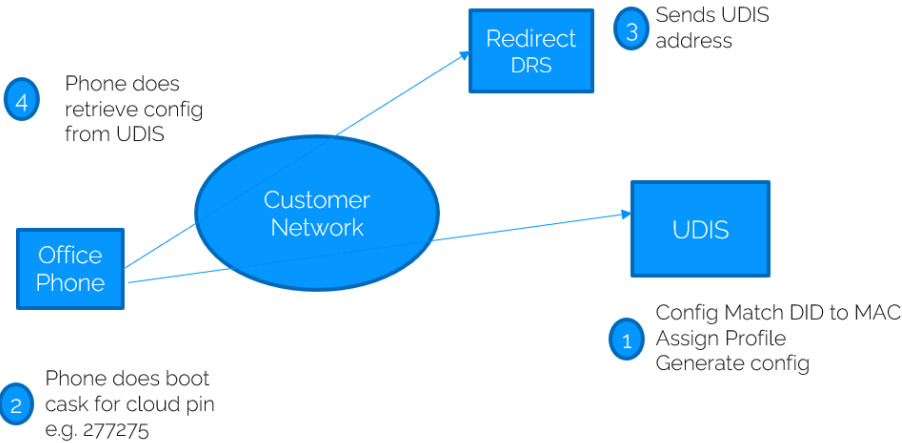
Redirect DRS

3 Sends UDIS address

4 Phone does retrieve config from UDIS

Customer Network

Office Phone

UDIS

1 Config Match DID to MAC
Assign Profile
Generate config

2 Phone does boot cask for cloud pin e.g. 277275